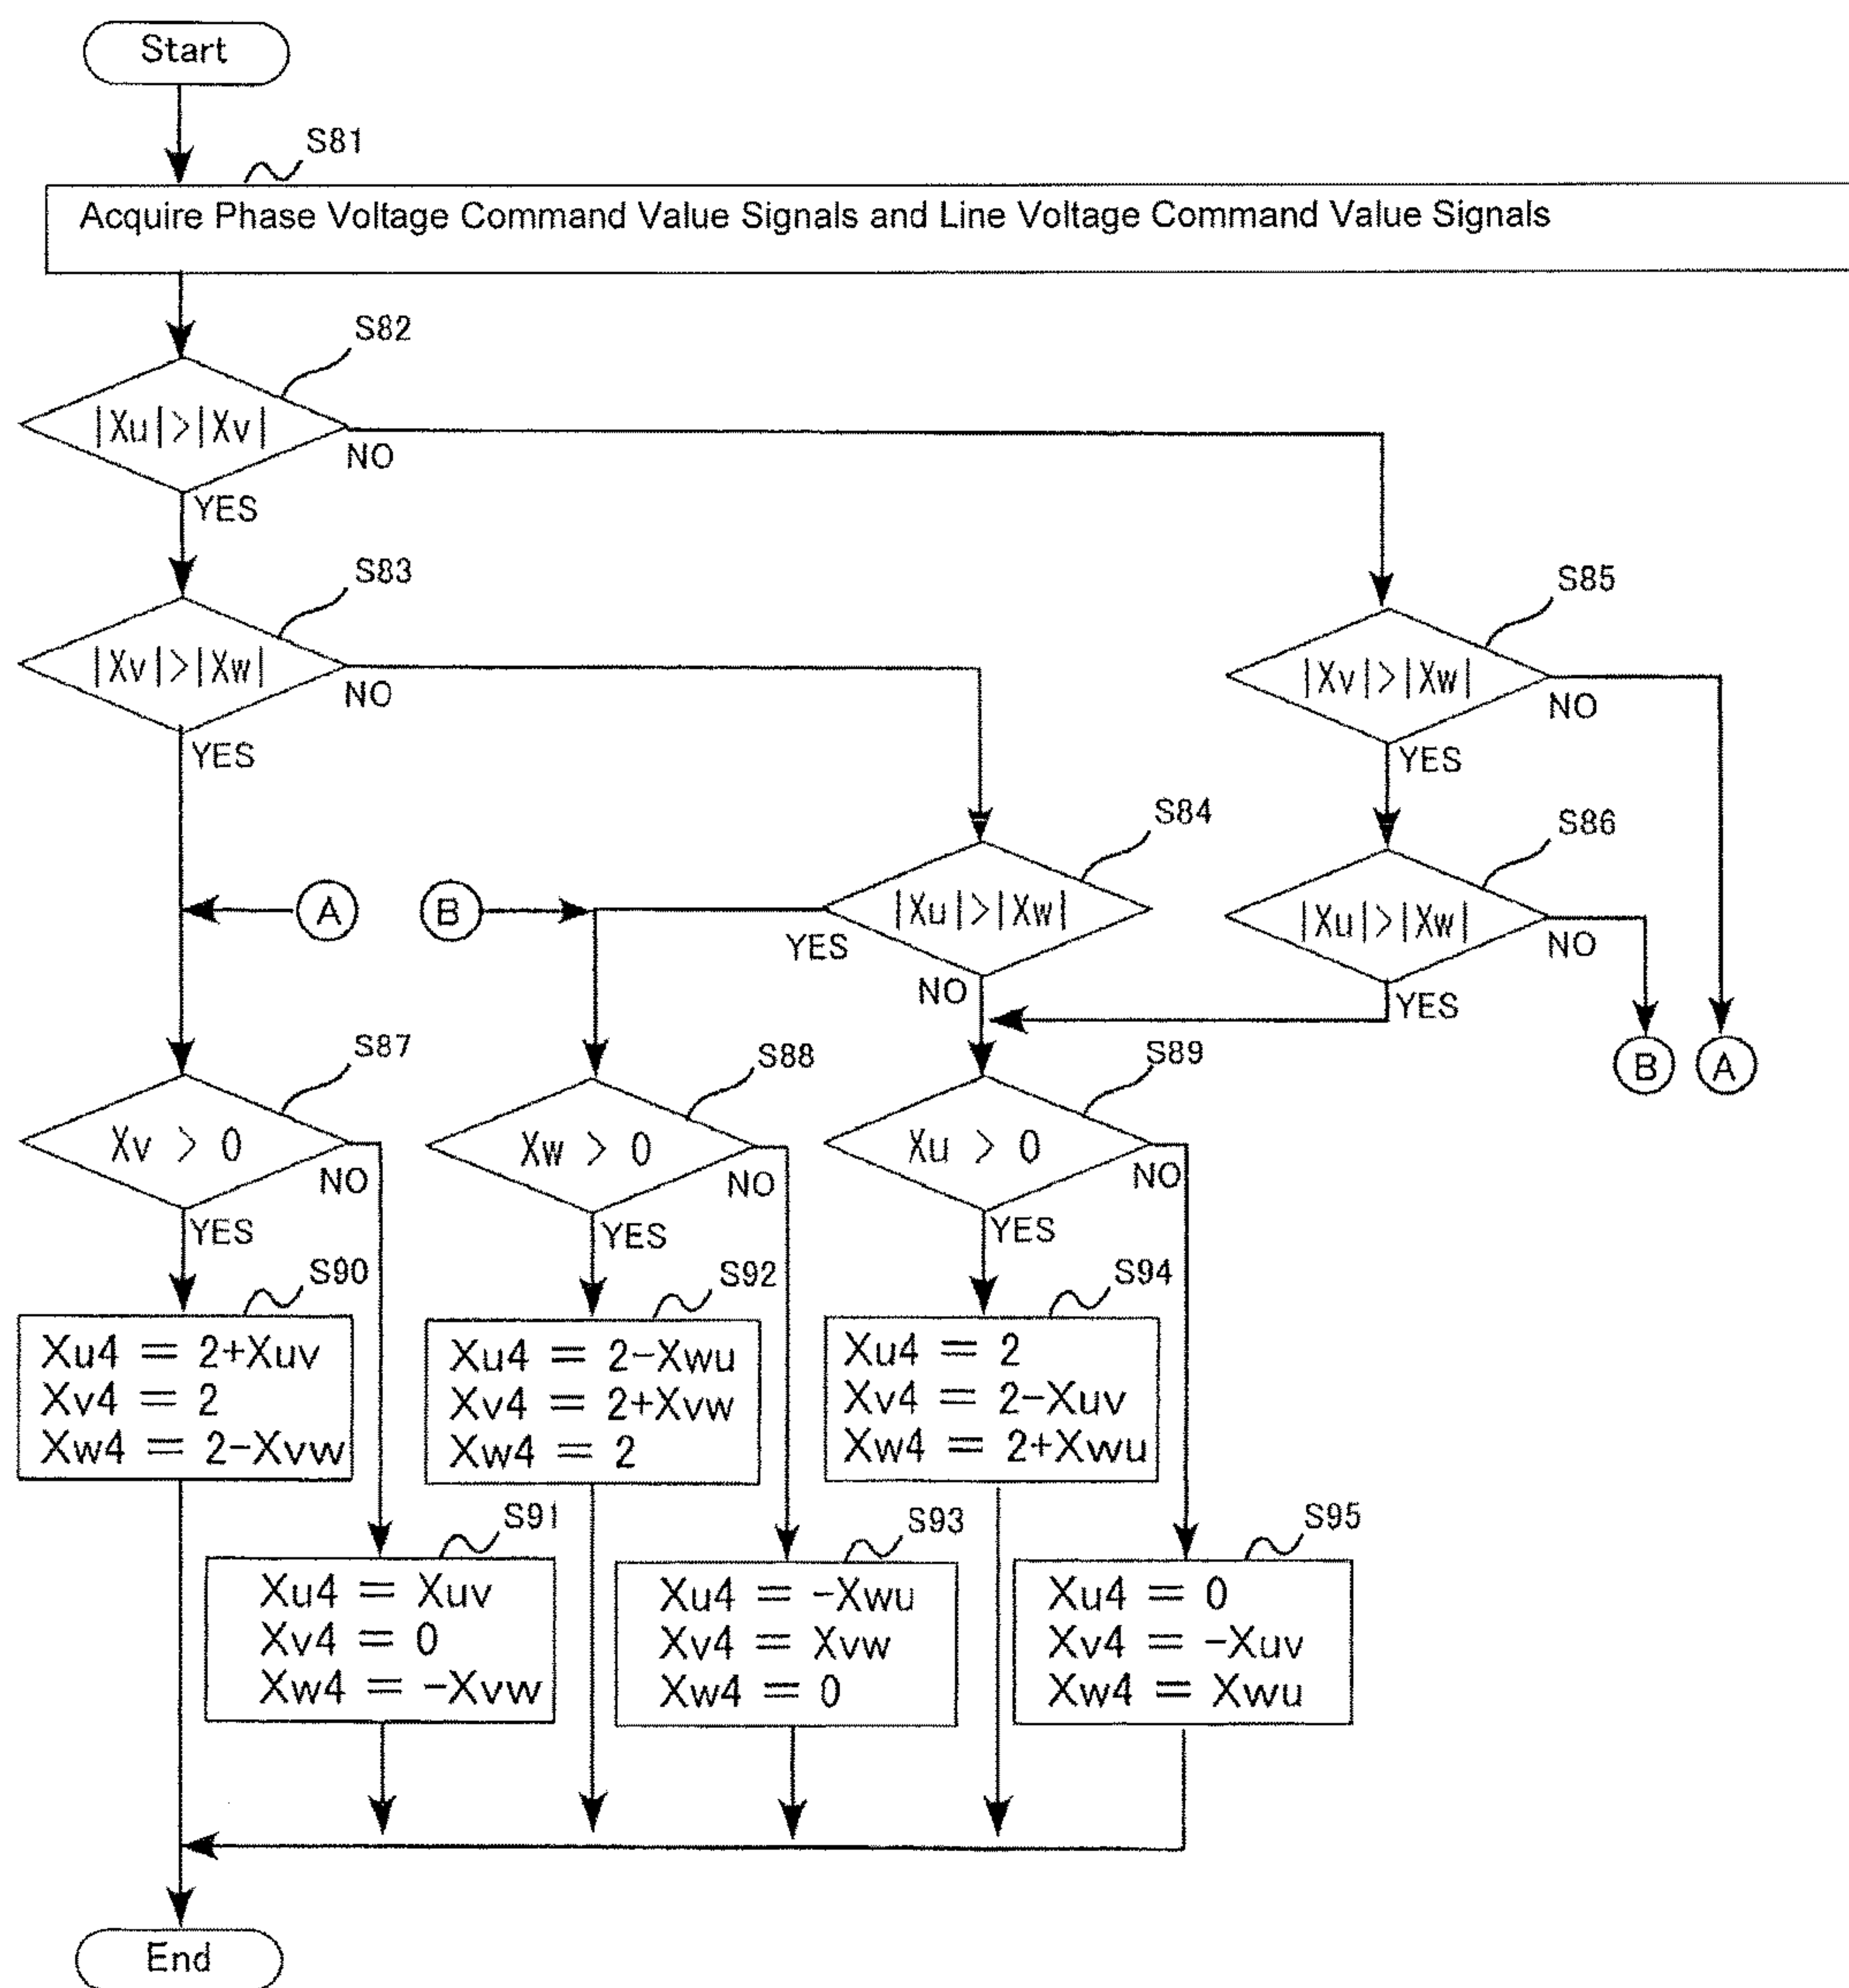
Start

S81

Acquire Phase Voltage Command Value Signals and Line Voltage Command Value Signals

S82

$|Xu|>|Xv|$

NO

YES

S83

$|Xv|>|Xw|$

NO

YES

S85

$|Xv|>|Xw|$

NO

YES

S84

S86

A

B

$|Xu|>|Xw|$

YES

NO

$|Xu|>|Xw|$

NO

YES

B

A

S87

S88

S89

$Xv > 0$

NO

YES

$Xw > 0$

NO

YES

$Xu > 0$

NO

YES

S90

S92

S94

$Xu4 = 2+Xuv$
$Xv4 = 2$
$Xw4 = 2-Xvw$

$Xu4 = 2-Xwu$
$Xv4 = 2+Xvw$
$Xw4 = 2$

$Xu4 = 2$
$Xv4 = 2-Xuv$
$Xw4 = 2+Xwu$

S91

S93

S95

$Xu4 = Xuv$
$Xv4 = 0$
$Xw4 = -Xvw$

$Xu4 = -Xwu$
$Xv4 = Xvw$
$Xw4 = 0$

$Xu4 = 0$
$Xv4 = -Xuv$
$Xw4 = Xwu$

End